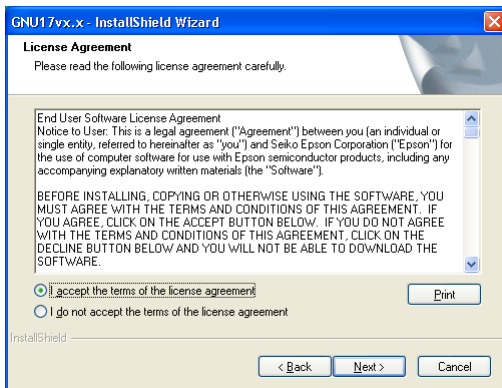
GNU17vx.x - InstallShield Wizard

License Agreement

Please read the following license agreement carefully.

End User Software License Agreement
Notice to User: This is a legal agreement ("Agreement") between you (an individual or single entity, referred to hereinafter as "you") and Seiko Epson Corporation ("Epson") for the use of computer software for use with Epson semiconductor products, including any accompanying explanatory written materials (the "Software").

BEFORE INSTALLING, COPYING OR OTHERWISE USING THE SOFTWARE, YOU MUST AGREE WITH THE TERMS AND CONDITIONS OF THIS AGREEMENT. IF YOU AGREE, CLICK ON THE ACCEPT BUTTON BELOW. IF YOU DO NOT AGREE WITH THE TERMS AND CONDITIONS OF THIS AGREEMENT, CLICK ON THE DECLINE BUTTON BELOW AND YOU WILL NOT BE ABLE TO DOWNLOAD THE SOFTWARE.

I accept the terms of the license agreement

I do not accept the terms of the license agreement

Print

InstallShield

< Back

Next >

Cancel